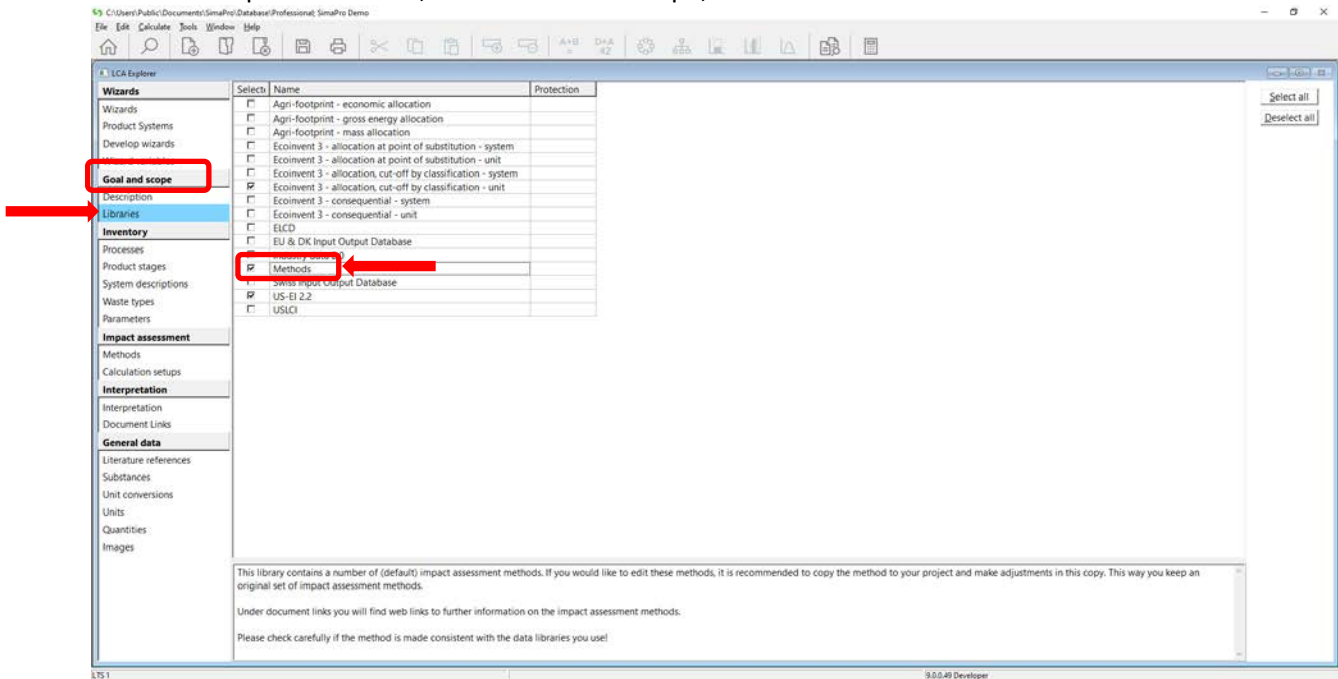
C:\Users\Public\Documents\SimaPro\Database\Professional; SimaPro Demo

File Edit Calculate Tools Window Help

LCA Explorer

Wizards
Wizards
Product Systems
Develop wizards
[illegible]
Goal and scope
Description
Libraries
Inventory
Processes
Product stages
System descriptions
Waste types
Parameters
Impact assessment
Methods
Calculation setups
Interpretation
Interpretation
Document Links
General data
Literature references
Substances
Unit conversions
Units
Quantities
Images

| Select | Name | Protection |
|---|---|---|
| ☐ | Agri-footprint - economic allocation | |
| ☐ | Agri-footprint - gross energy allocation | |
| ☐ | Agri-footprint - mass allocation | |
| ☐ | Ecoinvent 3 - allocation at point of substitution - system | |
| ☐ | Ecoinvent 3 - allocation at point of substitution - unit | |
| ☐ | Ecoinvent 3 - allocation, cut-off by classification - system | |
| ☑ | Ecoinvent 3 - allocation, cut-off by classification - unit | |
| ☐ | Ecoinvent 3 - consequential - system | |
| ☐ | Ecoinvent 3 - consequential - unit | |
| ☐ | ELCD | |
| ☐ | EU & DK Input Output Database | |
| | Industry data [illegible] | |
| ☑ | Methods | |
| | Swiss Input Output Database | |
| ☑ | US-EI 2.2 | |
| ☐ | USLCI | |

Select all
Deselect all

This library contains a number of (default) impact assessment methods. If you would like to edit these methods, it is recommended to copy the method to your project and make adjustments in this copy. This way you keep an original set of impact assessment methods.

Under document links you will find web links to further information on the impact assessment methods.

Please check carefully if the method is made consistent with the data libraries you use!

LTS 1
9.0.0.49 Developer